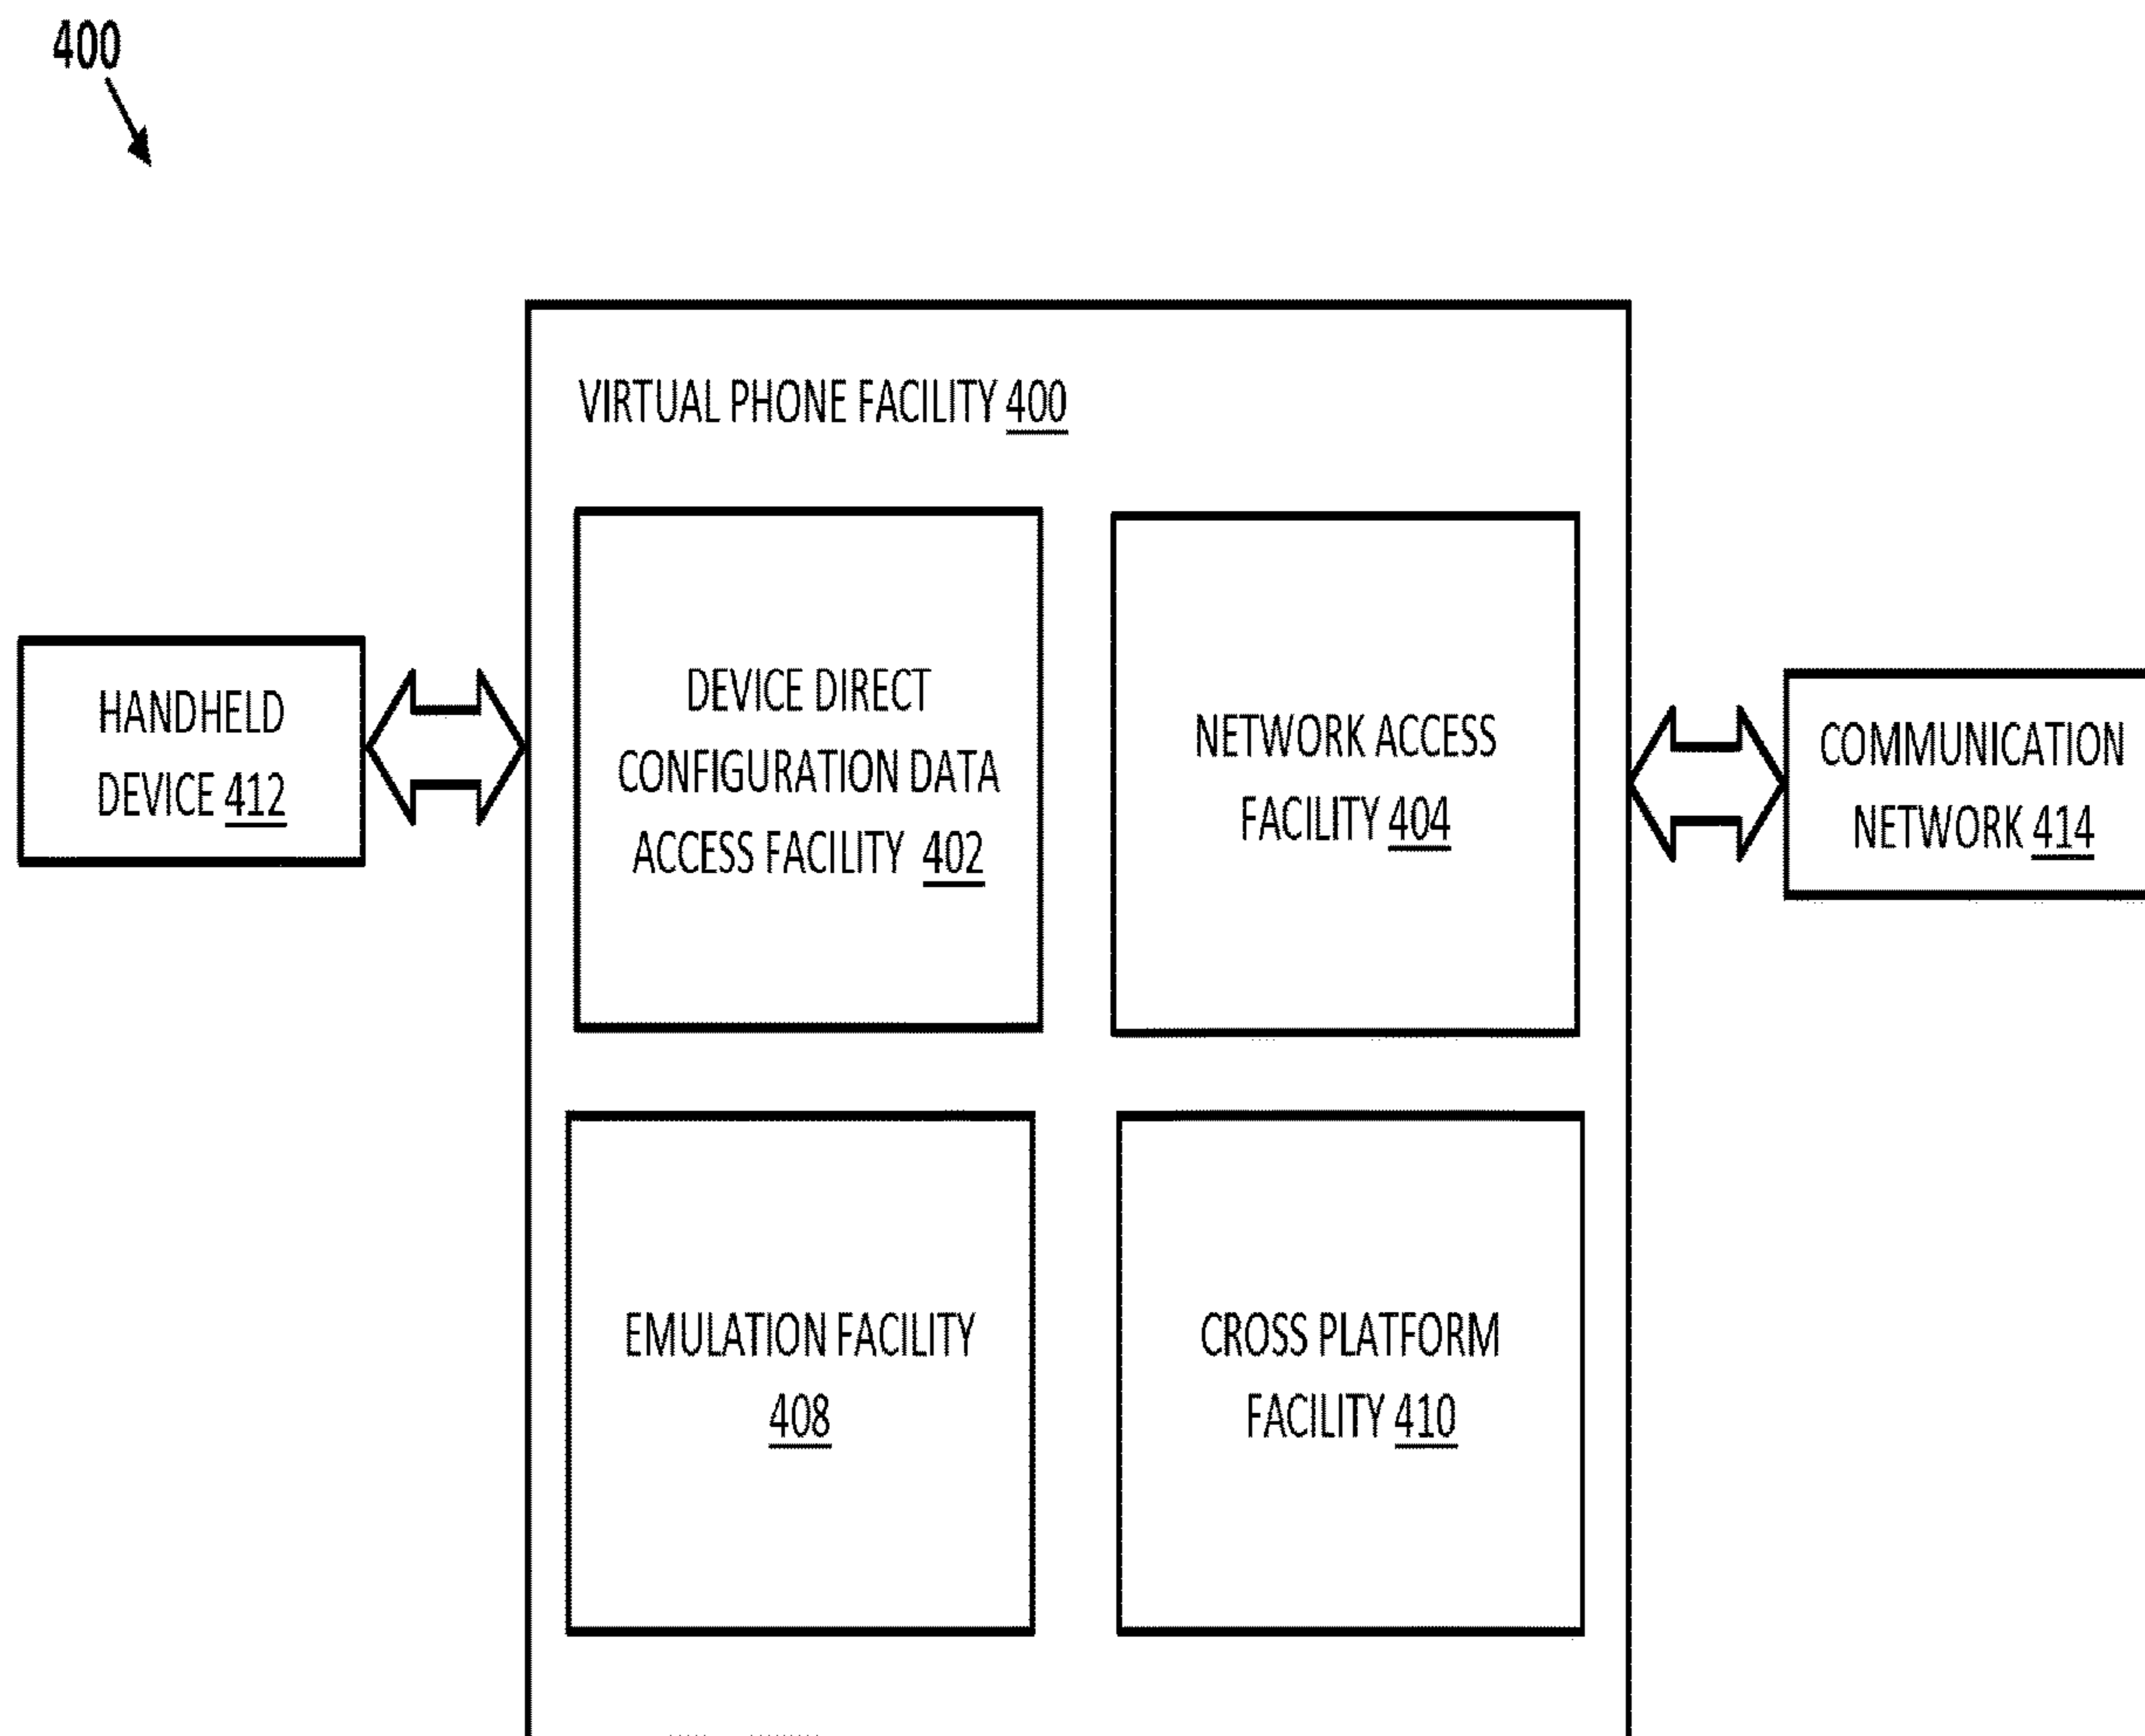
400

VIRTUAL PHONE FACILITY 400

HANDHELD DEVICE 412

DEVICE DIRECT CONFIGURATION DATA ACCESS FACILITY 402

NETWORK ACCESS FACILITY 404

COMMUNICATION NETWORK 414

EMULATION FACILITY 408

CROSS PLATFORM FACILITY 410